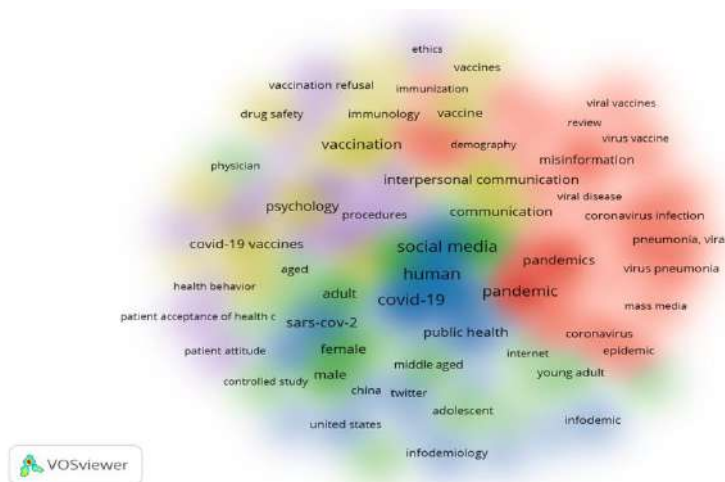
ethics
vaccines
vaccination refusal
immunization
drug safety
immunology
vaccine
viral vaccines
review
virus vaccine
vaccination
demography
misinformation
physician
interpersonal communication
viral disease
psychology
procedures
communication
coronavirus infection
covid-19 vaccines
social media
pneumonia, vira
aged
human
pandemics
virus pneumonia
health behavior
adult
covid-19
pandemic
mass media
patient acceptance of health c
sars-cov-2
public health
coronavirus
patient attitude
female
internet
epidemic
middle aged
controlled study
male
young adult
china
twitter
adolescent
infodemic
united states
infodemiology
VOSviewer